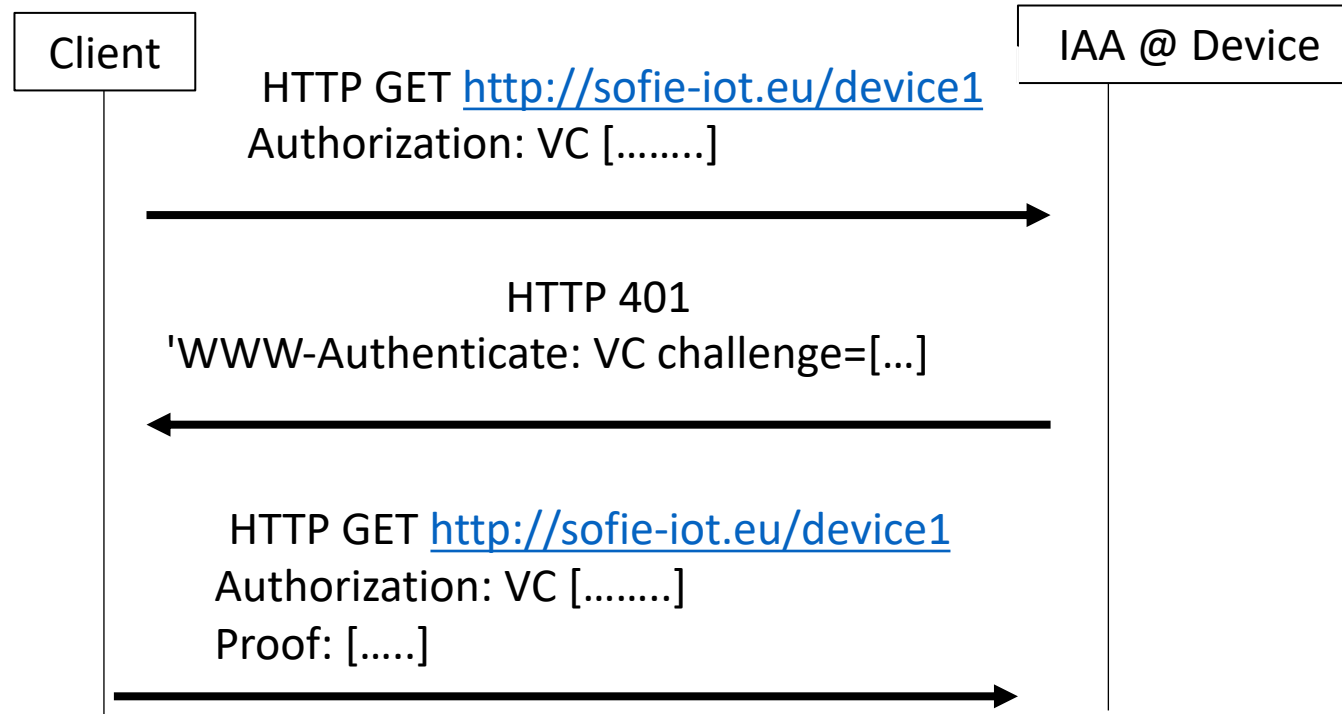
Client

IAA @ Device

HTTP GET http://sofie-iot.eu/device1
Authorization: VC [……..]

HTTP 401
'WWW-Authenticate: VC challenge=[…]

HTTP GET http://sofie-iot.eu/device1
Authorization: VC [……..]
Proof: […..]